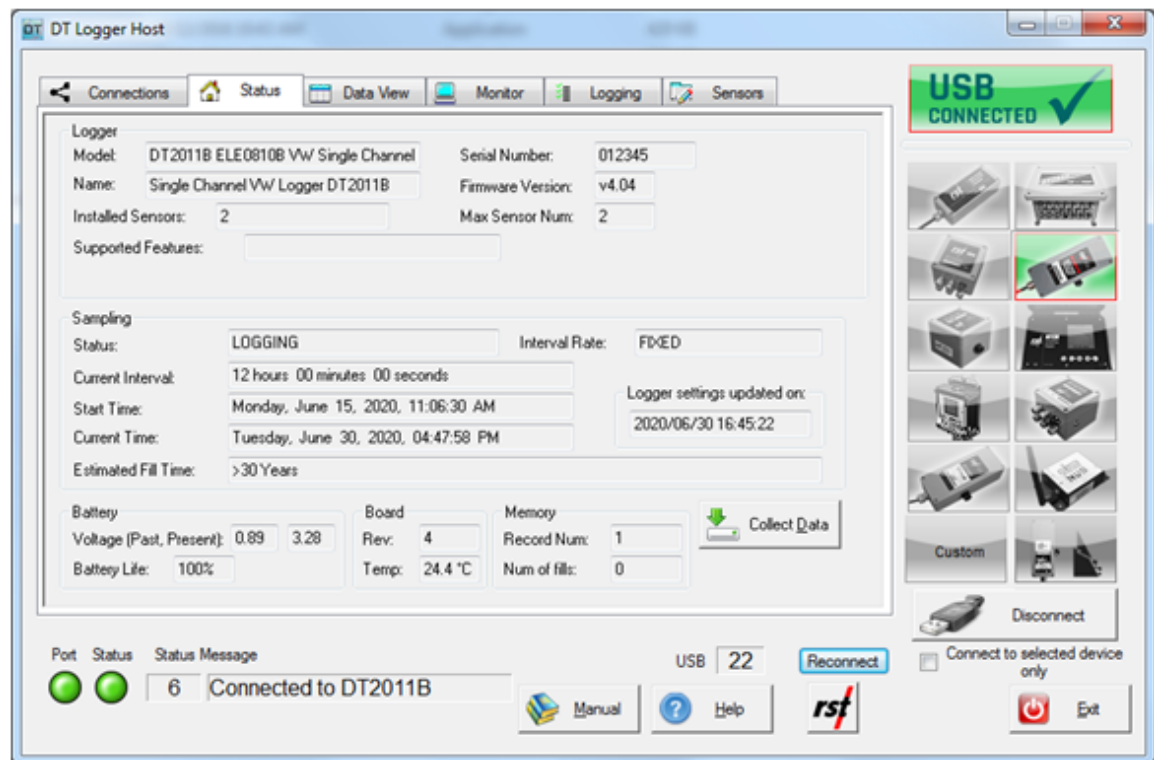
DT DT Logger Host

Connections | Status | Data View | Monitor | Logging | Sensors

USB CONNECTED

Logger
Model: DT2011B ELE0810B VW Single Channel
Serial Number: 012345
Name: Single Channel VW Logger DT2011B
Firmware Version: v4.04
Installed Sensors: 2
Max Sensor Num: 2
Supported Features:

Sampling
Status: LOGGING
Interval Rate: FIXED
Current Interval: 12 hours 00 minutes 00 seconds
Logger settings updated on:
Start Time: Monday, June 15, 2020, 11:06:30 AM
2020/06/30 16:45:22
Current Time: Tuesday, June 30, 2020, 04:47:58 PM
Estimated Fill Time: >30 Years

Battery
Voltage (Past, Present): 0.89 3.28
Battery Life: 100%

Board
Rev: 4
Temp: 24.4 °C

Memory
Record Num: 1
Num of fills: 0

Collect Data

Custom

Disconnect

Connect to selected device only

Port Status Status Message
6 Connected to DT2011B

USB 22
Reconnect

Manual
Help
rst
Exit